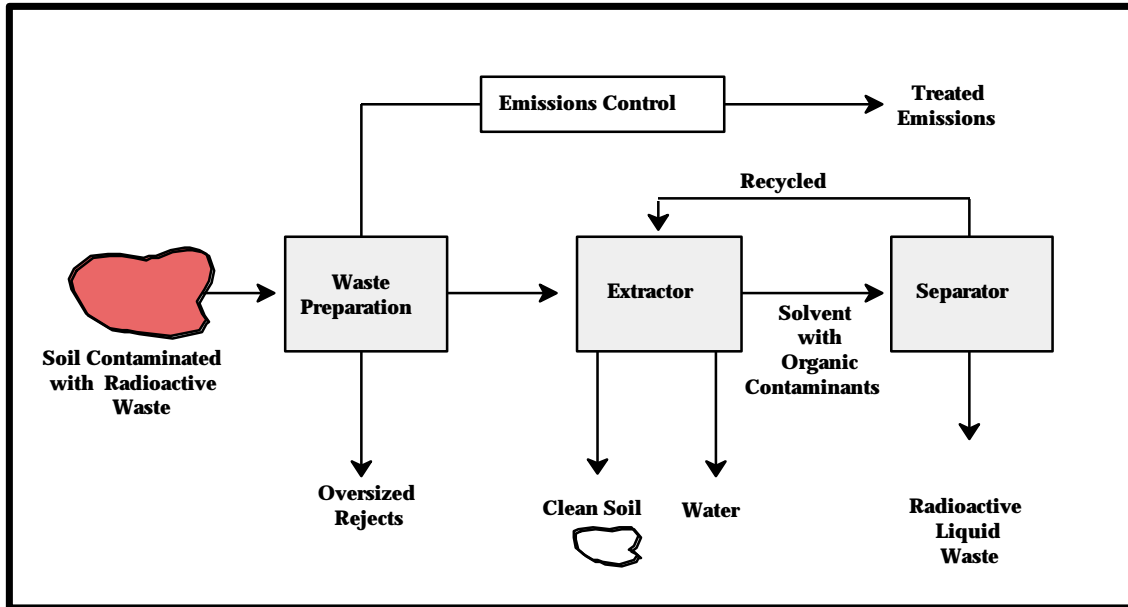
Emissions Control

Treated Emissions

Recycled

Soil Contaminated with Radioactive Waste

Waste Preparation

Extractor

Solvent with Organic Contaminants

Separator

Oversized Rejects

Clean Soil

Water

Radioactive Liquid Waste